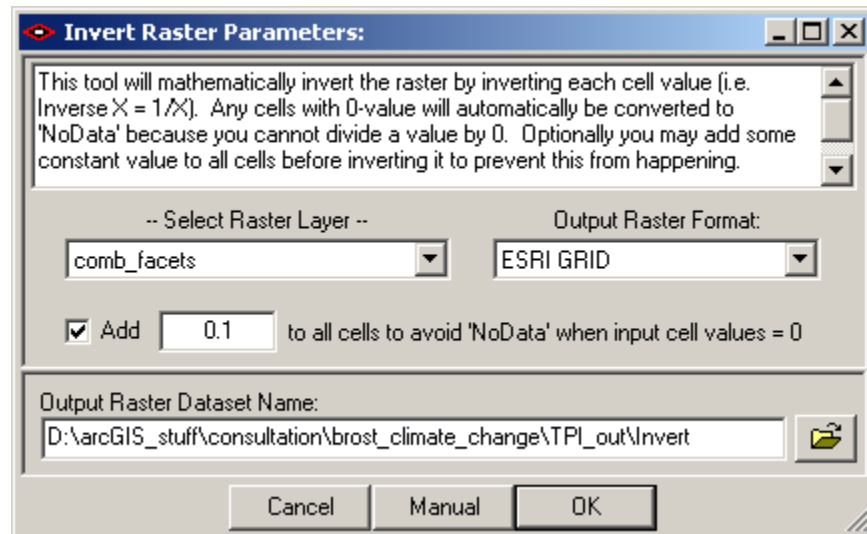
Invert Raster Parameters:

This tool will mathematically invert the raster by inverting each cell value (i.e. Inverse X = 1/X). Any cells with 0-value will automatically be converted to 'NoData' because you cannot divide a value by 0. Optionally you may add some constant value to all cells before inverting it to prevent this from happening.

-- Select Raster Layer --

comb_facets

Output Raster Format:

ESRI GRID

Add 0.1 to all cells to avoid 'NoData' when input cell values = 0

Output Raster Dataset Name:

D:\arcGIS_stuff\consultation\brost_climate_change\TPI_out\Invert

Cancel Manual OK